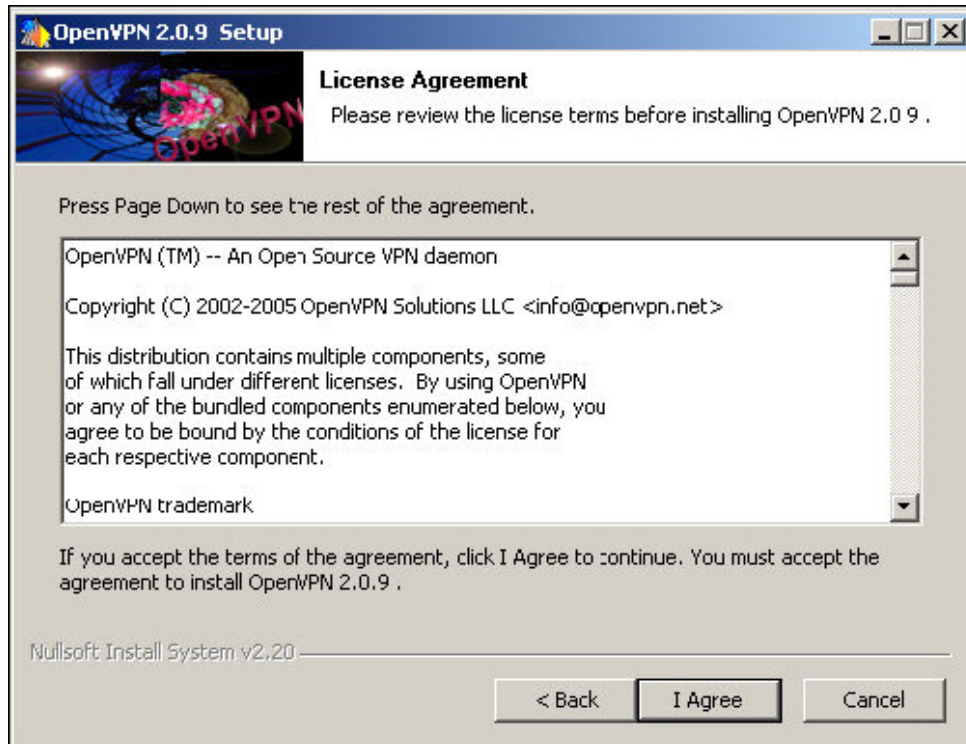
OpenVPN 2.0.9 Setup

OpenVPN

License Agreement

Please review the license terms before installing OpenVPN 2.0 9 .

Press Page Down to see the rest of the agreement.

OpenVPN (TM) -- An Open Source VPN daemon

Copyright (C) 2002-2005 OpenVPN Solutions LLC <info@openvpn.net>

This distribution contains multiple components, some of which fall under different licenses. By using OpenVPN or any of the bundled components enumerated below, you agree to be bound by the conditions of the license for each respective component.

OpenVPN trademark

If you accept the terms of the agreement, click I Agree to continue. You must accept the agreement to install OpenVPN 2.0.9 .

Nullsoft Install System v2.20

< Back

I Agree

Cancel